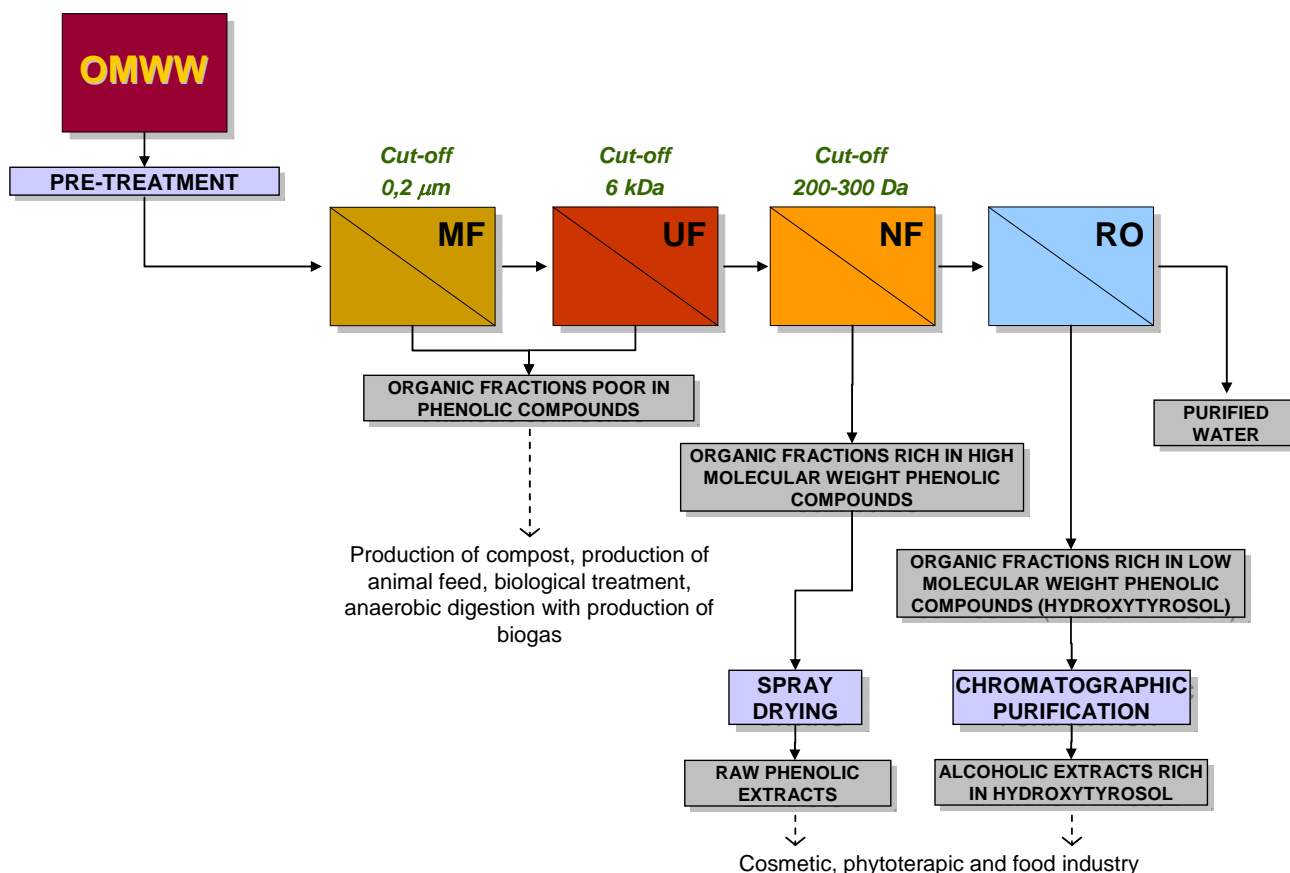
OMWW

PRE-TREATMENT

Cut-off 0,2 $\mu m$

Cut-off 6 kDa

Cut-off 200-300 Da

MF

UF

NF

RO

ORGANIC FRACTIONS POOR IN PHENOLIC COMPOUNDS

PURIFIED WATER

ORGANIC FRACTIONS RICH IN HIGH MOLECULAR WEIGHT PHENOLIC COMPOUNDS

Production of compost, production of animal feed, biological treatment, anaerobic digestion with production of biogas

ORGANIC FRACTIONS RICH IN LOW MOLECULAR WEIGHT PHENOLIC COMPOUNDS (HYDROXYTYROSOL)

SPRAY DRYING

CHROMATOGRAPHIC PURIFICATION

RAW PHENOLIC EXTRACTS

ALCOHOLIC EXTRACTS RICH IN HYDROXYTYROSOL

Cosmetic, phytoterapic and food industry